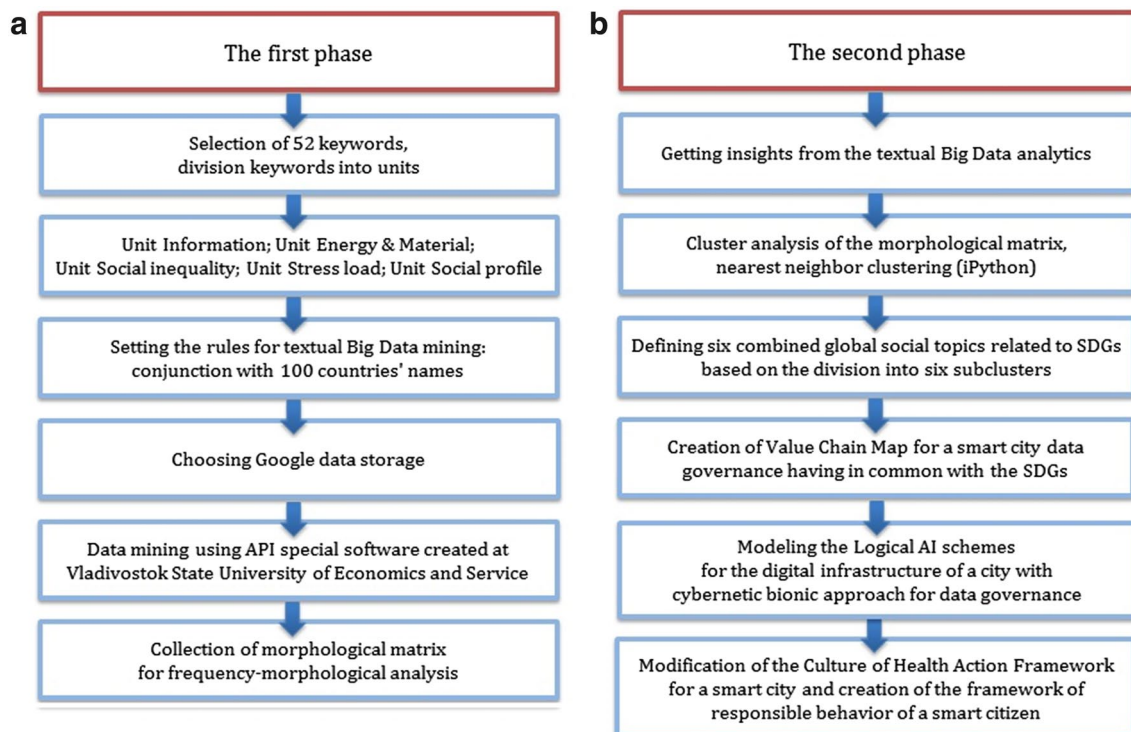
a

The first phase

Selection of 52 keywords, division keywords into units

Unit Information; Unit Energy & Material; Unit Social inequality; Unit Stress load; Unit Social profile

Setting the rules for textual Big Data mining: conjunction with 100 countries' names

Choosing Google data storage

Data mining using API special software created at Vladivostok State University of Economics and Service

Collection of morphological matrix for frequency-morphological analysis

b

The second phase

Getting insights from the textual Big Data analytics

Cluster analysis of the morphological matrix, nearest neighbor clustering (iPython)

Defining six combined global social topics related to SDGs based on the division into six subclusters

Creation of Value Chain Map for a smart city data governance having in common with the SDGs

Modeling the Logical AI schemes for the digital infrastructure of a city with cybernetic bionic approach for data governance

Modification of the Culture of Health Action Framework for a smart city and creation of the framework of responsible behavior of a smart citizen